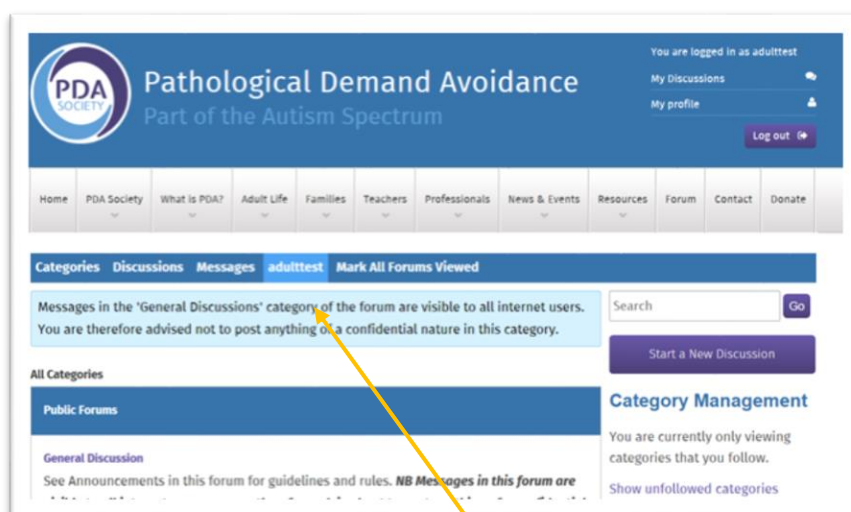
PDA SOCIETY

Pathological Demand Avoidance

Part of the Autism Spectrum

You are logged in as adulttest

My Discussions

My profile

Log out

Home | PDA Society | What is PDA? | Adult Life | Families | Teachers | Professionals | News & Events | Resources | Forum | Contact | Donate

Categories Discussions Messages adulttest Mark All Forums Viewed

Messages in the 'General Discussions' category of the forum are visible to all internet users. You are therefore advised not to post anything of a confidential nature in this category.

Search

Go

Start a New Discussion

All Categories

Public Forums

Category Management

You are currently only viewing categories that you follow.

Show unfollowed categories

General Discussion

See Announcements in this forum for guidelines and rules. NB Messages in this forum are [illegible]